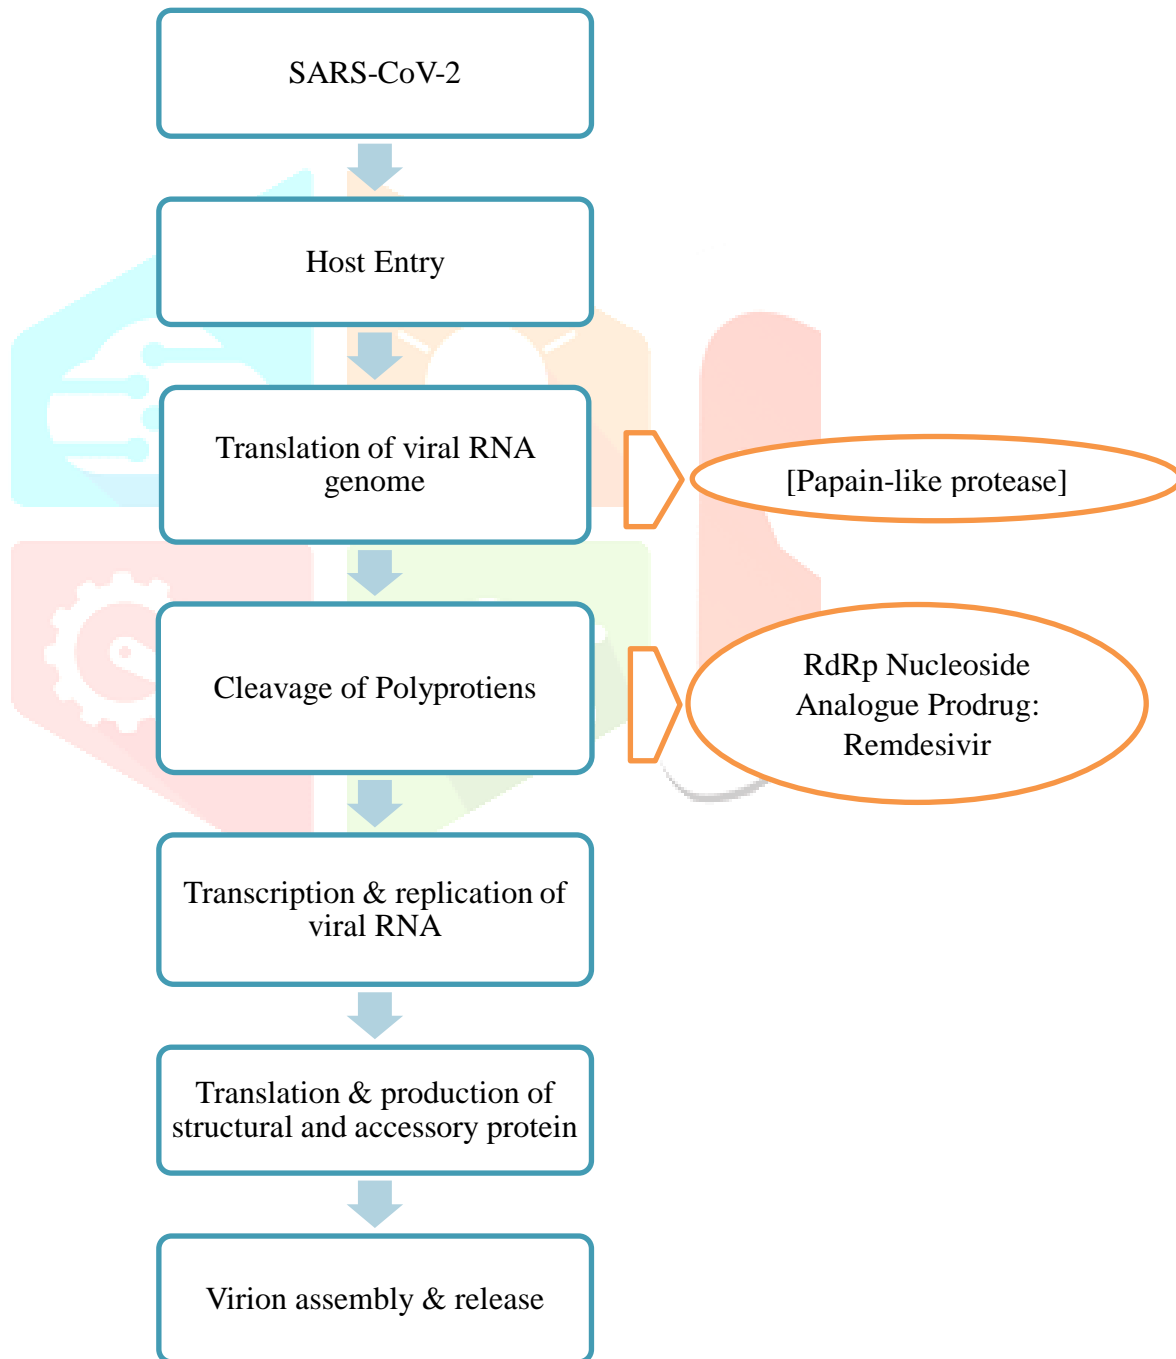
SARS-CoV-2

Host Entry

Translation of viral RNA genome

[Papain-like protease]

Cleavage of Polyprotiens

RdRp Nucleoside Analogue Prodrug: Remdesivir

Transcription & replication of viral RNA

Translation & production of structural and accessory protein

Virion assembly & release